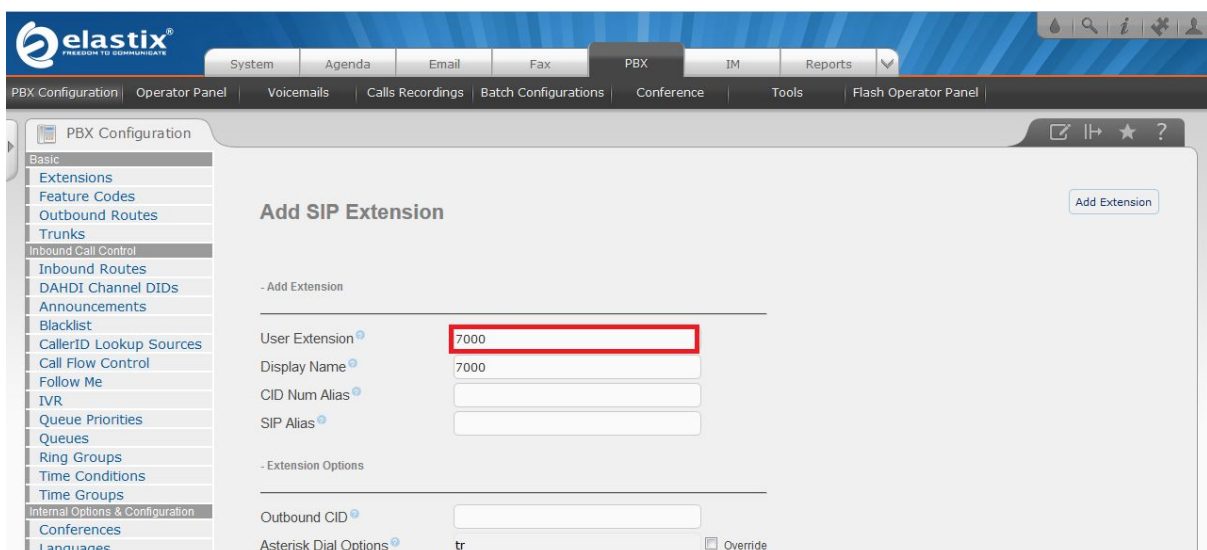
elastix®
FREEDOM TO COMMUNICATE

System | Agenda | Email | Fax | PBX | IM | Reports

PBX Configuration | Operator Panel | Voicemails | Calls Recordings | Batch Configurations | Conference | Tools | Flash Operator Panel

PBX Configuration

Basic
Extensions
Feature Codes
Outbound Routes
Trunks
Inbound Call Control
Inbound Routes
DAHDI Channel DIDs
Announcements
Blacklist
CallerID Lookup Sources
Call Flow Control
Follow Me
IVR
Queue Priorities
Queues
Ring Groups
Time Conditions
Time Groups
Internal Options & Configuration
Conferences
Languages

Add Extension

Add SIP Extension

- Add Extension

User Extension 7000
Display Name 7000
CID Num Alias
SIP Alias

- Extension Options

Outbound CID
Asterisk Dial Options tr Override